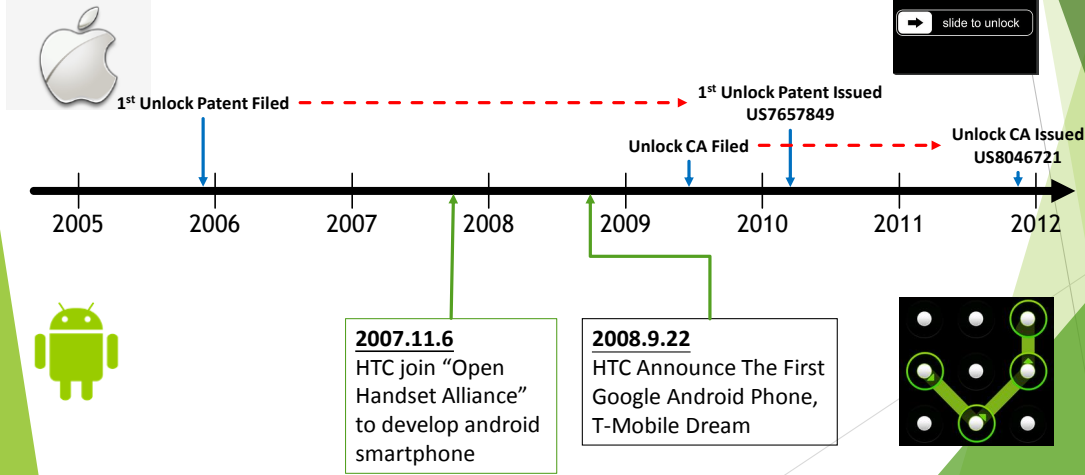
slide to unlock

1$^{st}$ Unlock Patent Filed

1$^{st}$ Unlock Patent Issued
US7657849

Unlock CA Filed

Unlock CA Issued
US8046721

2005 2006 2007 2008 2009 2010 2011 2012

2007.11.6
HTC join "Open Handset Alliance" to develop android smartphone

2008.9.22
HTC Announce The First Google Android Phone, T-Mobile Dream